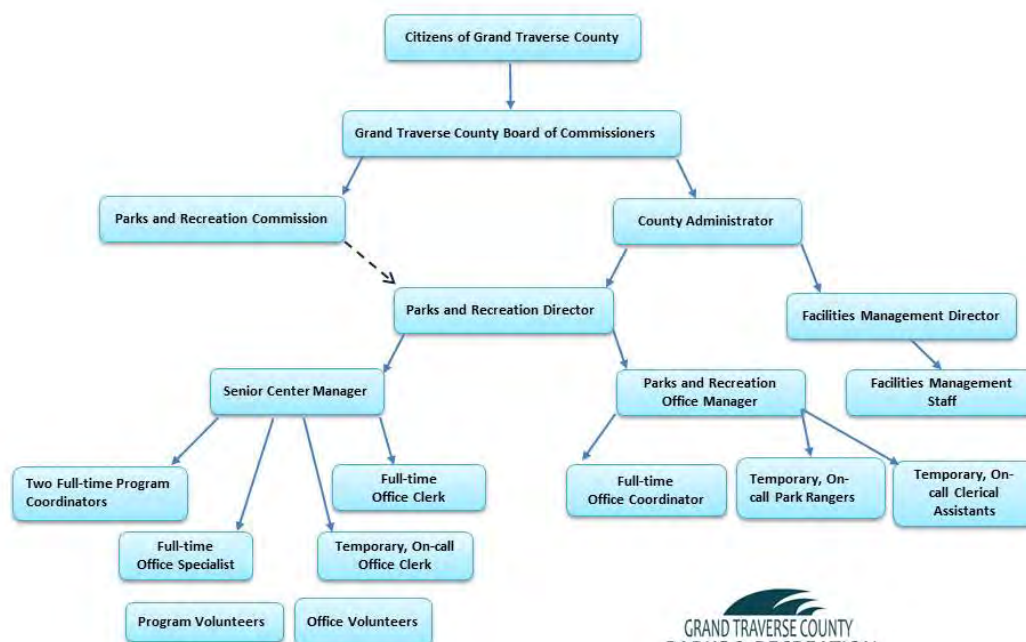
Citizens of Grand Traverse County

Grand Traverse County Board of Commissioners

Parks and Recreation Commission

County Administrator

Parks and Recreation Director

Facilities Management Director

Facilities Management Staff

Senior Center Manager

Parks and Recreation Office Manager

Two Full-time Program Coordinators

Full-time Office Clerk

Full-time Office Coordinator

Temporary, On-call Park Rangers

Temporary, On-call Clerical Assistants

Full-time Office Specialist

Temporary, On-call Office Clerk

Program Volunteers

Office Volunteers

GRAND TRAVERSE COUNTY
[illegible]